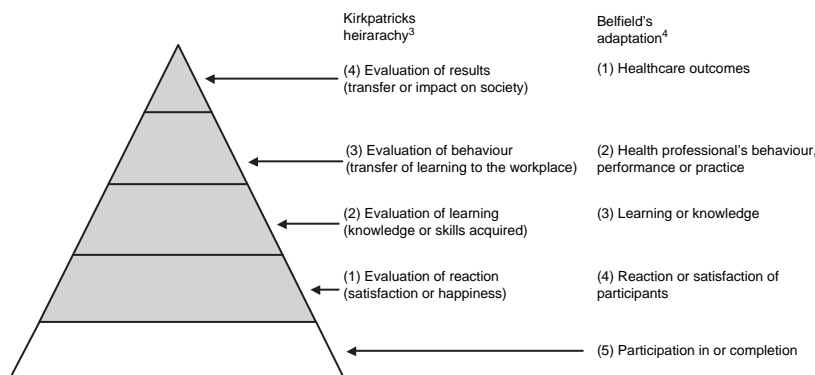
Kirkpatricks heirarachy$^3$

Belfield's adaptation$^4$

(4) Evaluation of results (transfer or impact on society)

(1) Healthcare outcomes

(3) Evaluation of behaviour (transfer of learning to the workplace)

(2) Health professional's behaviour, performance or practice

(2) Evaluation of learning (knowledge or skills acquired)

(3) Learning or knowledge

(1) Evaluation of reaction (satisfaction or happiness)

(4) Reaction or satisfaction of participants

(5) Participation in or completion